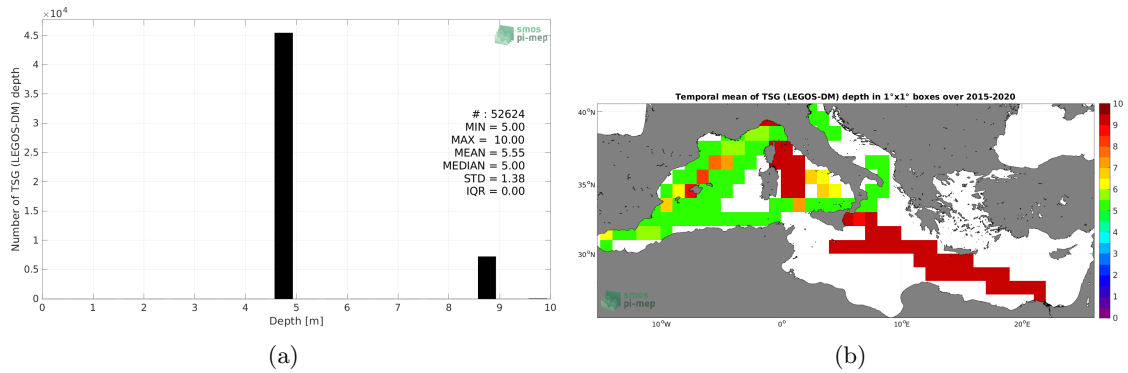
$\times 10^4$

4.5
4
3.5
3
2.5
2
1.5
1
0.5
0

Number of TSG (LEGOS-DM) depth

smos
pi-mep

# : 52624
MIN = 5.00
MAX = 10.00
MEAN = 5.55
MEDIAN = 5.00
STD = 1.38
IQR = 0.00

0 1 2 3 4 5 6 7 8 9 10

Depth [m]

(a)

Temporal mean of TSG (LEGOS-DM) depth in 1°x1° boxes over 2015-2020

40°N
35°N
30°N

10°W 0° 10°E 20°E

smos
pi-mep

10
9
8
7
6
5
4
3
2
1
0

(b)